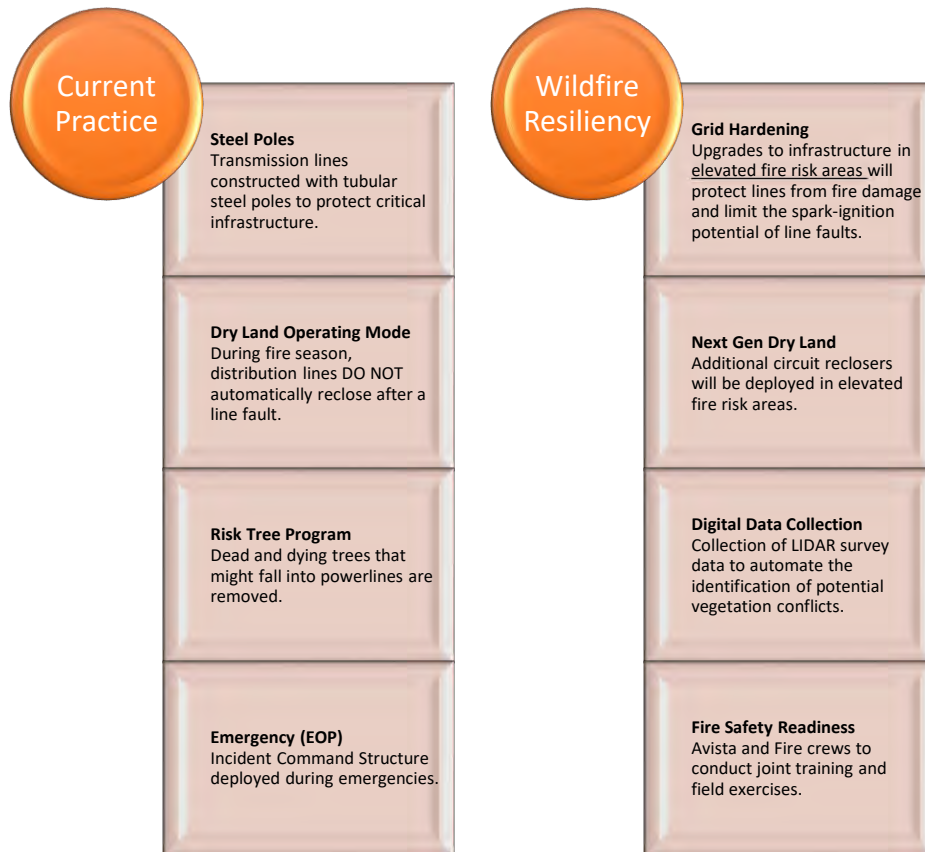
Current Practice

Steel Poles
Transmission lines constructed with tubular steel poles to protect critical infrastructure.

Dry Land Operating Mode
During fire season, distribution lines DO NOT automatically reclose after a line fault.

Risk Tree Program
Dead and dying trees that might fall into powerlines are removed.

Emergency (EOP)
Incident Command Structure deployed during emergencies.

Wildfire Resiliency

Grid Hardening
Upgrades to infrastructure in elevated fire risk areas will protect lines from fire damage and limit the spark-ignition potential of line faults.

Next Gen Dry Land
Additional circuit reclosers will be deployed in elevated fire risk areas.

Digital Data Collection
Collection of LIDAR survey data to automate the identification of potential vegetation conflicts.

Fire Safety Readiness
Avista and Fire crews to conduct joint training and field exercises.